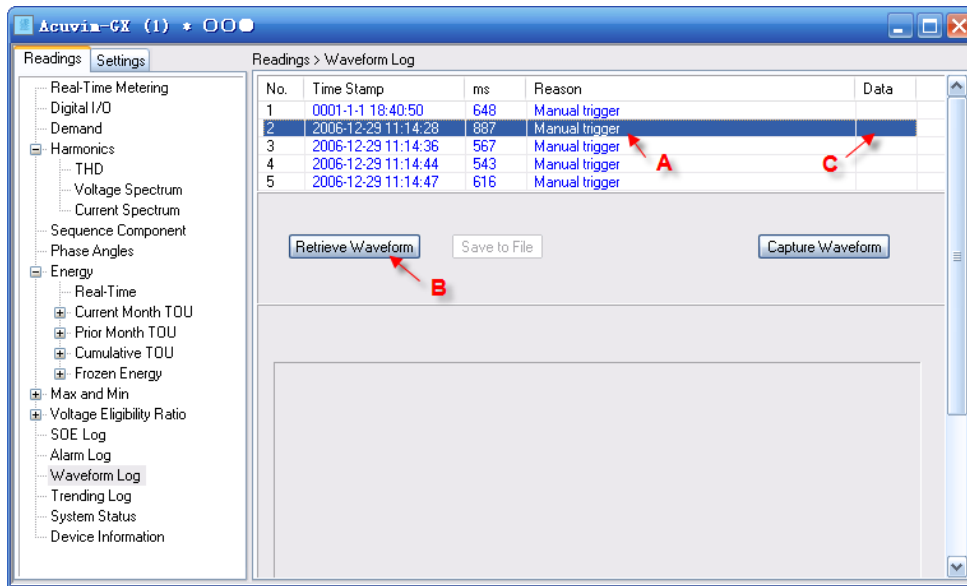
Acuvim-GX (1) * OO●

Readings Settings

Real-Time Metering
Digital I/O
Demand
Harmonics
THD
Voltage Spectrum
Current Spectrum
Sequence Component
Phase Angles
Energy
Real-Time
Current Month TOU
Prior Month TOU
Cumulative TOU
Frozen Energy
Max and Min
Voltage Eligibility Ratio
SOE Log
Alarm Log
Waveform Log
Trending Log
System Status
Device Information

Readings > Waveform Log

| No. | Time Stamp | ms | Reason | Data |
|---|---|---|---|---|
| 1 | 0001-1-1 18:40:50 | 648 | Manual trigger | |
| 2 | 2006-12-29 11:14:28 | 887 | Manual trigger | |
| 3 | 2006-12-29 11:14:36 | 567 | Manual trigger | |
| 4 | 2006-12-29 11:14:44 | 543 | Manual trigger | |
| 5 | 2006-12-29 11:14:47 | 616 | Manual trigger | |

A
C

Retrieve Waveform
Save to File
Capture Waveform

B